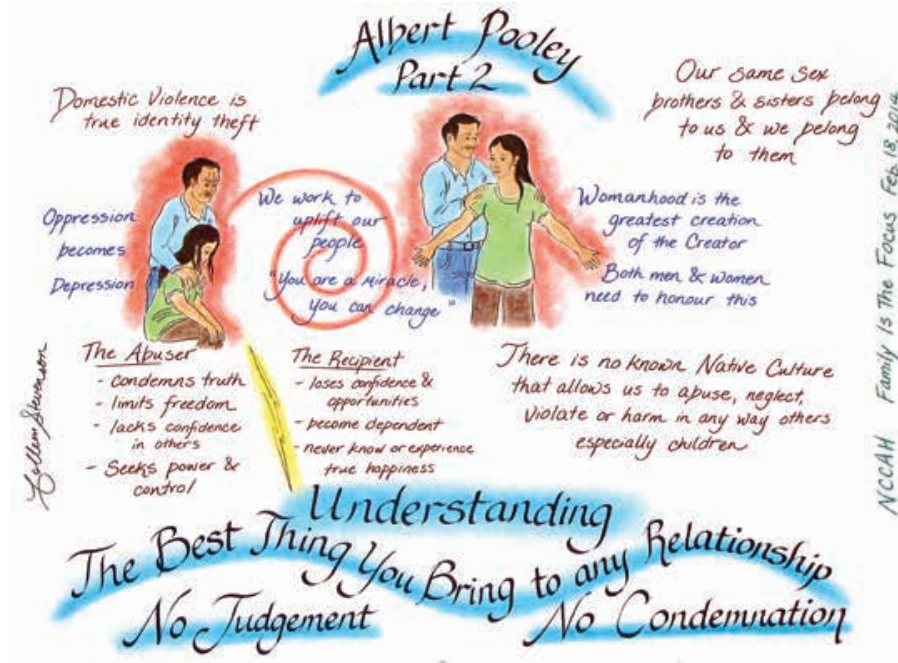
Albert Pooley
Part 2

Domestic Violence is true identity theft

Oppression becomes Depression

We work to uplift our people

"You are a miracle, you can change"

Our same sex brothers & sisters belong to us & we belong to them

Womanhood is the greatest creation of the Creator

Both men & women need to honour this

NCCAH Family Is The Focus Feb 18, 2014

The Abuser
- condemns truth
- limits freedom
- lacks confidence in others
- Seeks power & control

The Recipient
- loses confidence & opportunities
- become dependent
- never know or experience true happiness

There is no known Native Culture that allows us to abuse, neglect, violate or harm in any way others especially children

Lillian Stevenson

Understanding
The Best Thing You Bring to any Relationship
No Judgement
No Condemnation